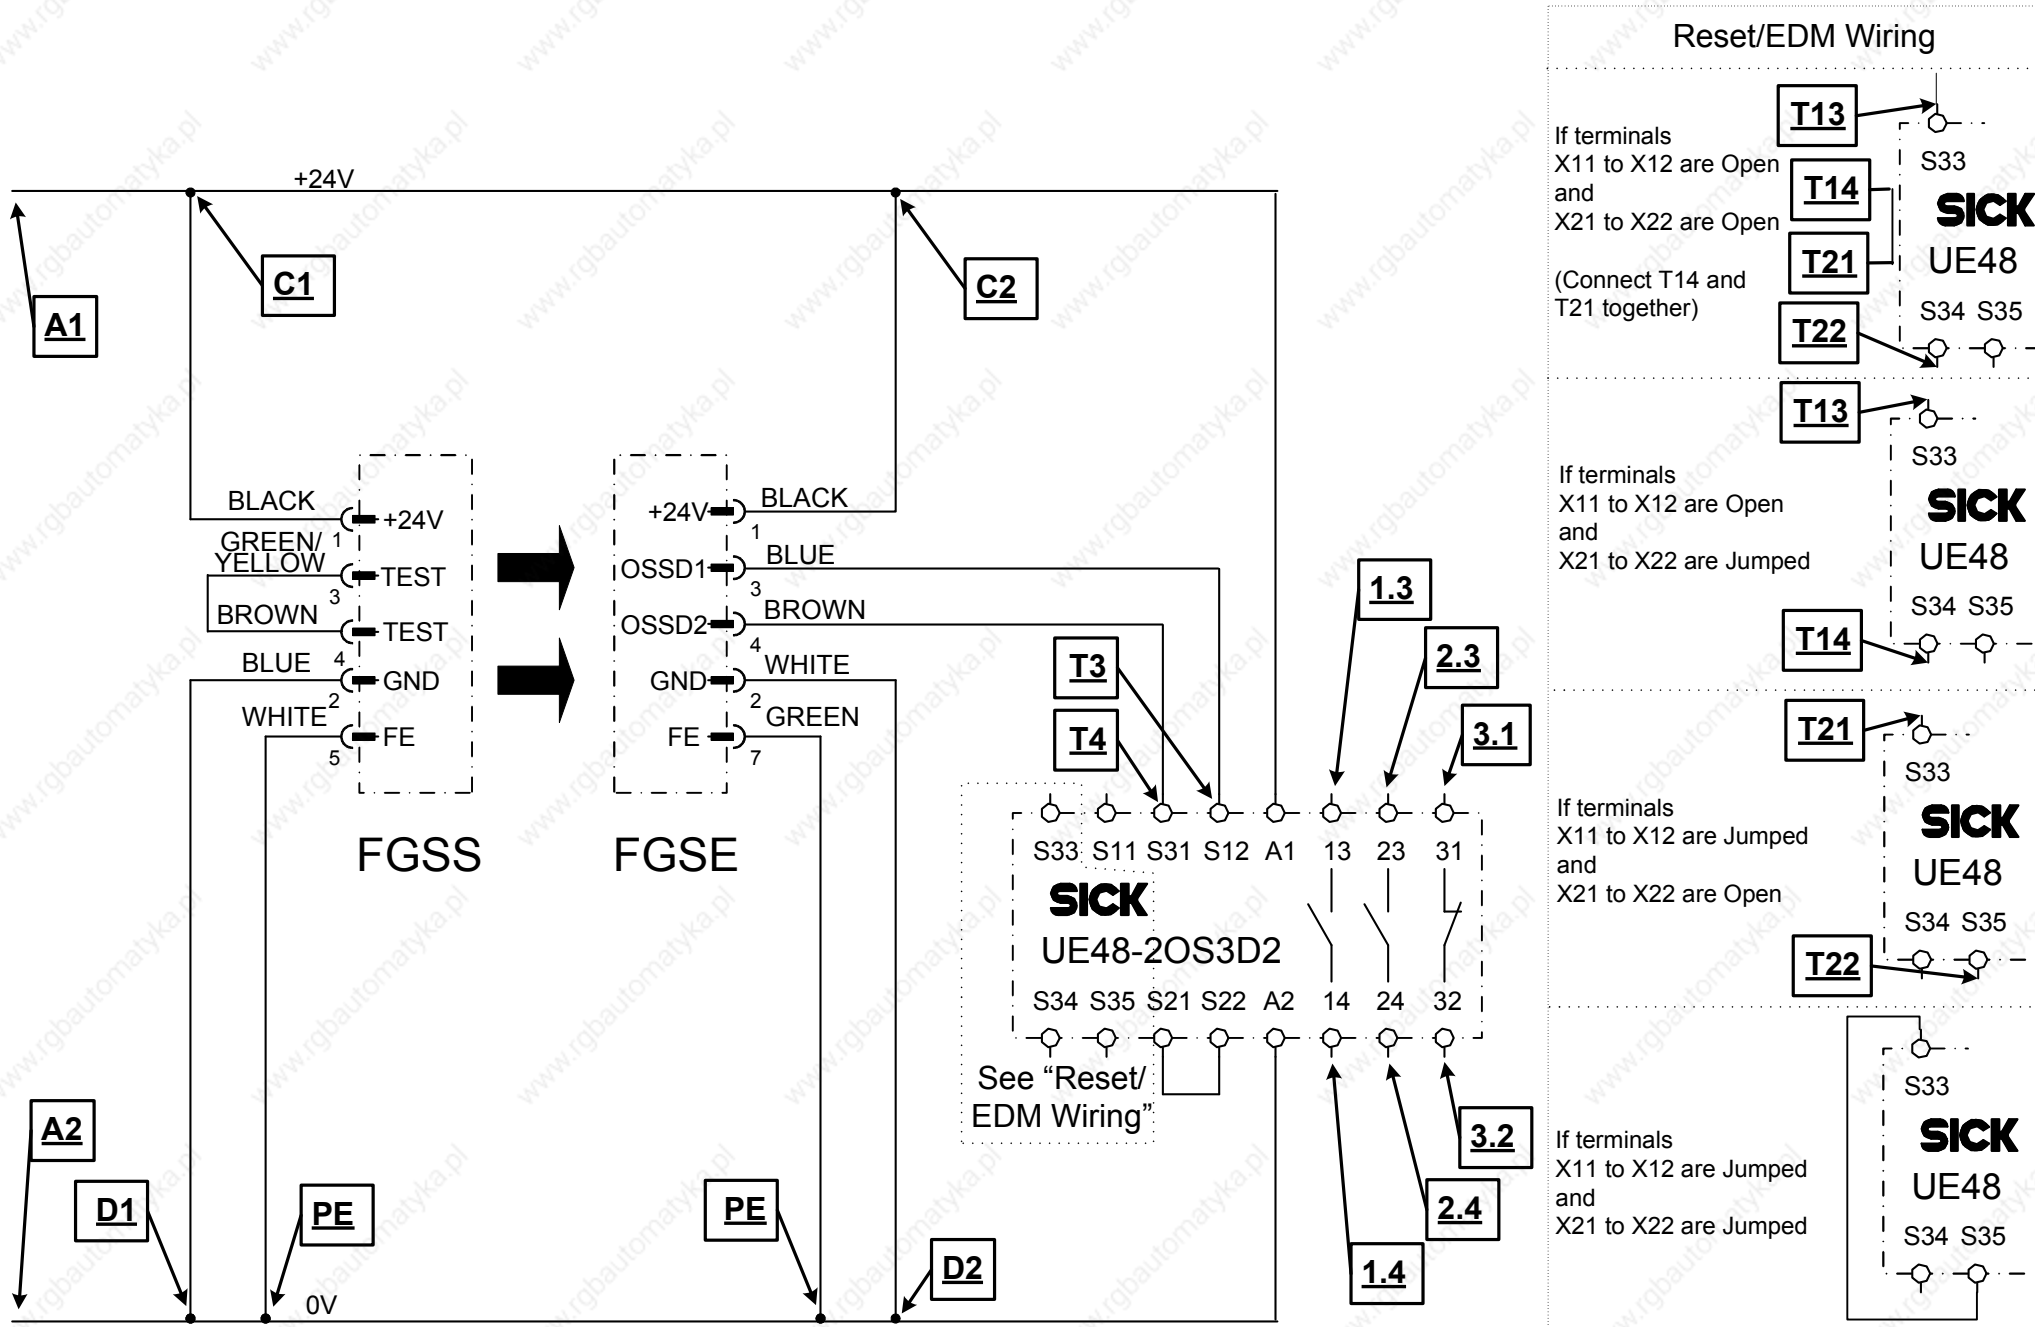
Reset/EDM Wiring

T13
If terminals X11 to X12 are Open and X21 to X22 are Open
T14
(Connect T14 and T21 together)
T21
T22
S33
SICK
UE48
S34 S35

T13
If terminals X11 to X12 are Open and X21 to X22 are Jumped
T14
S33
SICK
UE48
S34 S35

T21
If terminals X11 to X12 are Jumped and X21 to X22 are Open
T22
S33
SICK
UE48
S34 S35

If terminals X11 to X12 are Jumped and X21 to X22 are Jumped
S33
SICK
UE48
S34 S35

+24V
A1
C1
C2

BLACK
GREEN/ YELLOW
BROWN
BLUE
WHITE
1
3
4
2
5
+24V
TEST
TEST
GND
FE

+24V
OSSD1
OSSD2
GND
FE
1
3
4
2
7
BLACK
BLUE
BROWN
WHITE
GREEN

FGSS
FGSE

T3
T4
1.3
2.3
3.1

S33 S11 S31 S12 A1 13 23 31
SICK
UE48-2OS3D2
S34 S35 S21 S22 A2 14 24 32

See “Reset/ EDM Wiring”

3.2
2.4
1.4

A2
D1
PE
PE
D2
0V